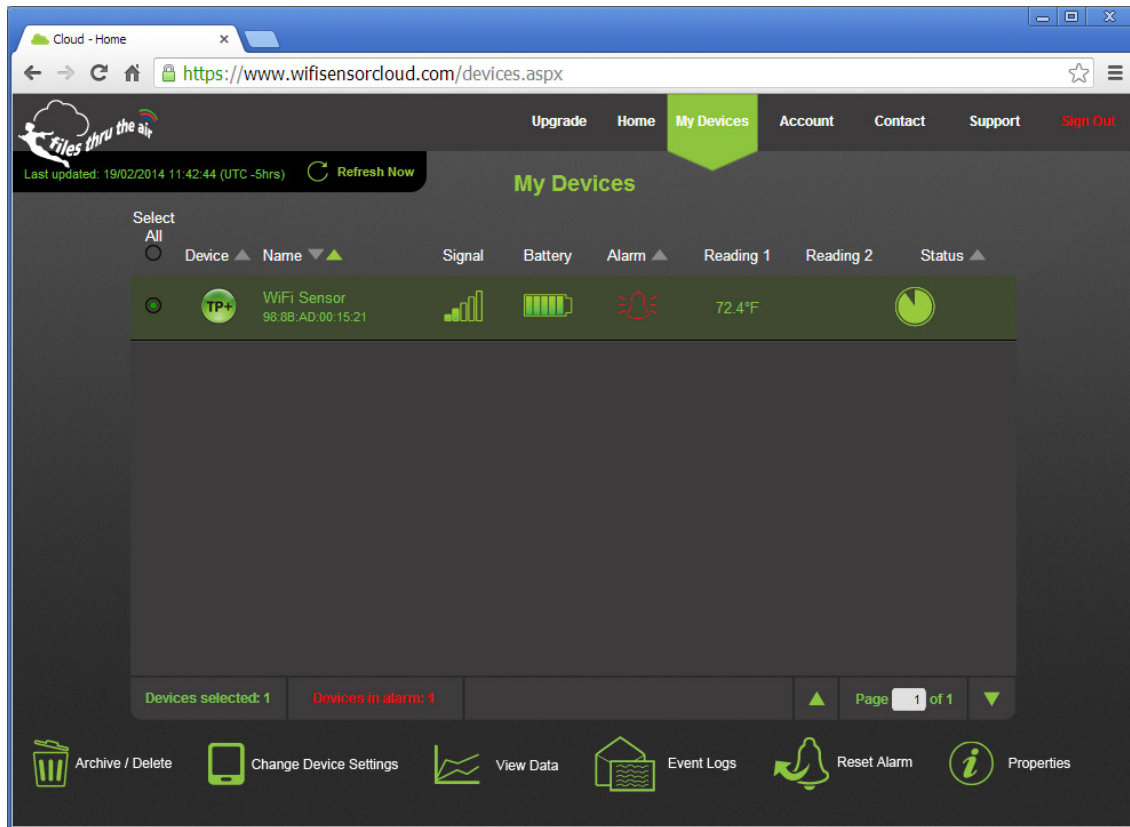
Cloud - Home

https://www.wifisensorcloud.com/devices.aspx

files thru the air

Upgrade Home My Devices Account Contact Support Sign Out

Last updated: 19/02/2014 11:42:44 (UTC -5hrs) Refresh Now

My Devices

| Select All | Device | Name | Signal | Battery | Alarm | Reading 1 | Reading 2 | Status |
|---|---|---|---|---|---|---|---|---|
| | TP+ | WiFi Sensor 98:8B:AD:00:15:21 | | | | 72.4°F | | |

Devices selected: 1 Devices in alarm: 1 Page 1 of 1

Archive / Delete Change Device Settings View Data Event Logs Reset Alarm Properties